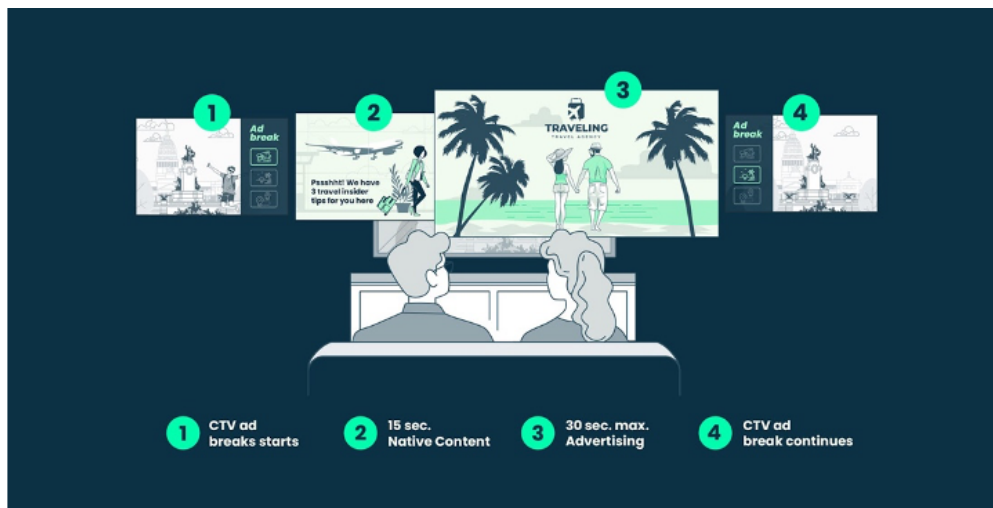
1

Ad break

2

Psshht! We have 3 travel insider tips for you here

3

TRAVELING
TRAVEL AGENCY

4

Ad break

1 CTV ad breaks starts

2 15 sec. Native Content

3 30 sec. max. Advertising

4 CTV ad break continues